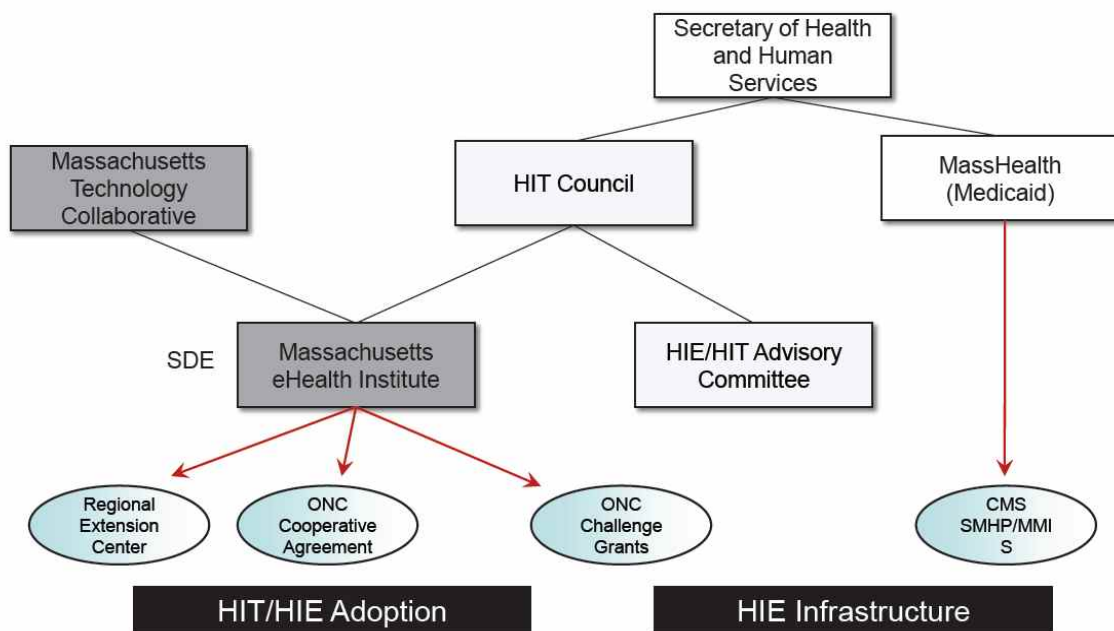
Secretary of Health and Human Services

Massachusetts Technology Collaborative

HIT Council

MassHealth (Medicaid)

SDE

Massachusetts eHealth Institute

HIE/HIT Advisory Committee

Regional Extension Center

ONC Cooperative Agreement

ONC Challenge Grants

CMS SMHP/MMI S

HIT/HIE Adoption

HIE Infrastructure